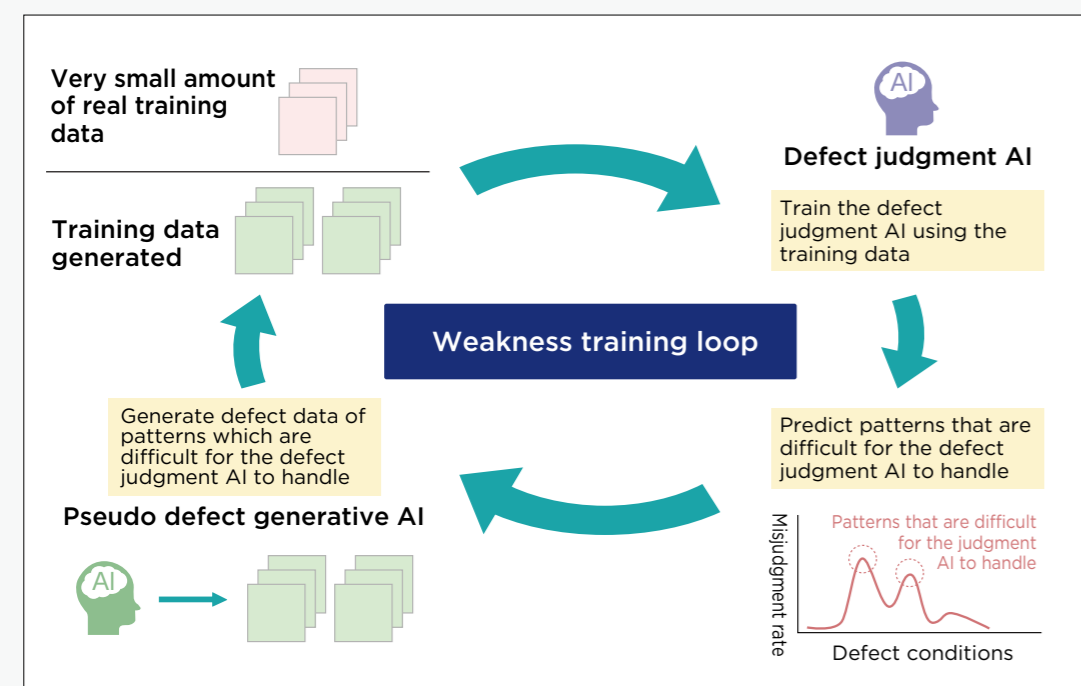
Very small amount of real training data

Training data generated

AI

Defect judgment AI

Train the defect judgment AI using the training data

Weakness training loop

Generate defect data of patterns which are difficult for the defect judgment AI to handle

Pseudo defect generative AI

AI

Predict patterns that are difficult for the defect judgment AI to handle

Misjudgment rate

Patterns that are difficult for the judgment AI to handle

Defect conditions